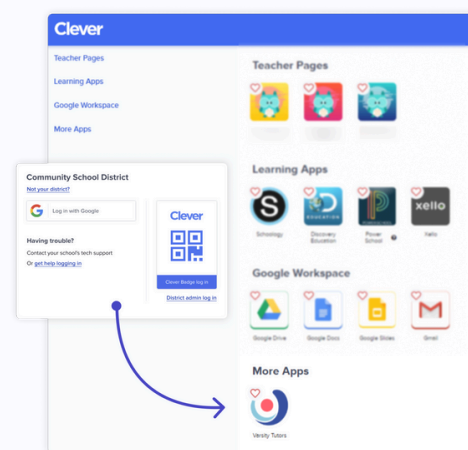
Clever

Teacher Pages

Learning Apps

Google Workspace

More Apps

Community School District

Not your district?

Log in with Google

Having trouble?

Contact your school's tech support

Or get help logging in

Clever

Clever Badge log in

District admin log in

Teacher Pages

Learning Apps

Schoology

Discovery Education

PowerSchool

xello

Xello

Google Workspace

Google Drive

Google Docs

Google Slides

Gmail

More Apps

Versity Tutors